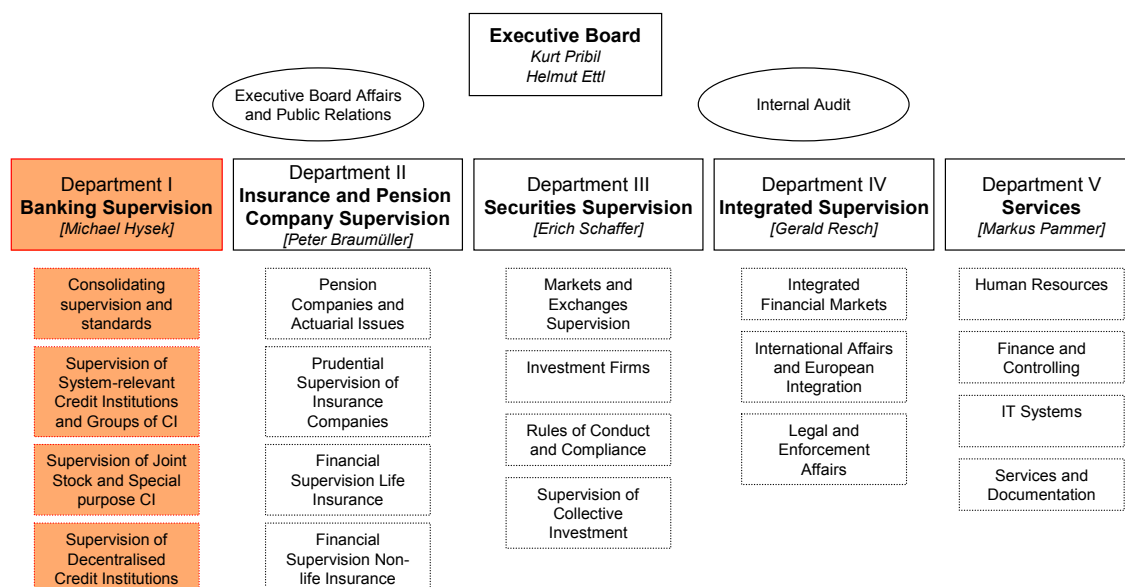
**Executive Board**
*Kurt Pribil*
*Helmut Ettl*

Executive Board Affairs and Public Relations

Internal Audit

Department I
**Banking Supervision**
*[Michael Hysek]*

Consolidating supervision and standards

Supervision of System-relevant Credit Institutions and Groups of CI

Supervision of Joint Stock and Special purpose CI

Supervision of Decentralised Credit Institutions

Department II
**Insurance and Pension Company Supervision**
*[Peter Braumüller]*

Pension Companies and Actuarial Issues

Prudential Supervision of Insurance Companies

Financial Supervision Life Insurance

Financial Supervision Non-life Insurance

Department III
**Securities Supervision**
*[Erich Schaffer]*

Markets and Exchanges Supervision

Investment Firms

Rules of Conduct and Compliance

Supervision of Collective Investment

Department IV
**Integrated Supervision**
*[Gerald Resch]*

Integrated Financial Markets

International Affairs and European Integration

Legal and Enforcement Affairs

Department V
**Services**
*[Markus Pammer]*

Human Resources

Finance and Controlling

IT Systems

Services and Documentation